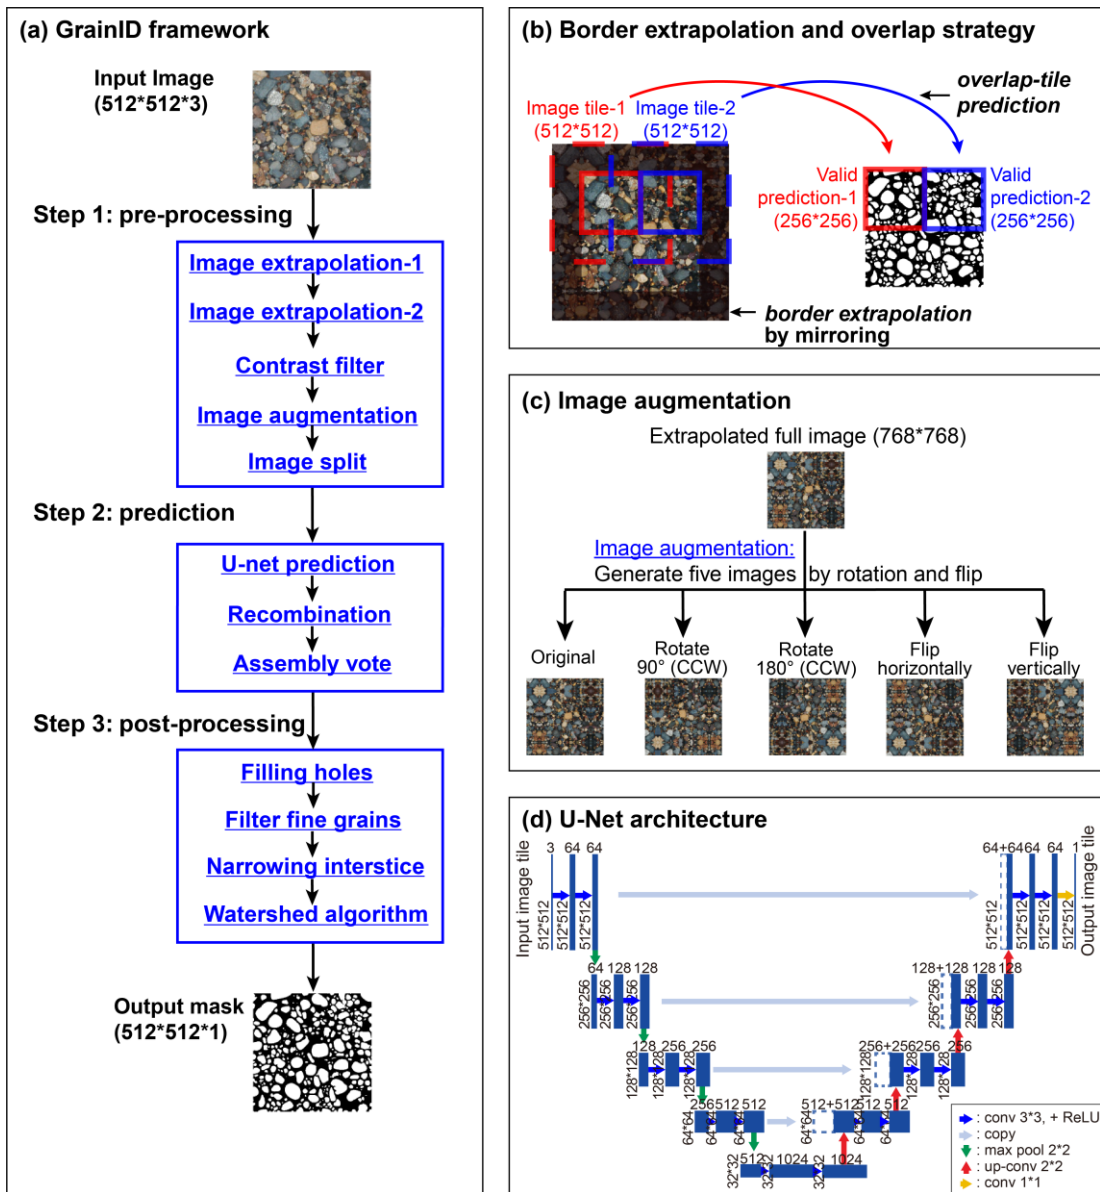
(a) GrainID framework

Input Image
(512*512*3)

Step 1: pre-processing

Image extrapolation-1

Image extrapolation-2

Contrast filter

Image augmentation

Image split

Step 2: prediction

U-net prediction

Recombination

Assembly vote

Step 3: post-processing

Filling holes

Filter fine grains

Narrowing interstice

Watershed algorithm

Output mask
(512*512*1)

(b) Border extrapolation and overlap strategy

Image tile-1
(512*512)

Image tile-2
(512*512)

overlap-tile prediction

Valid prediction-1
(256*256)

Valid prediction-2
(256*256)

border extrapolation by mirroring

(c) Image augmentation

Extrapolated full image (768*768)

Image augmentation:
Generate five images by rotation and flip

Original

Rotate 90° (CCW)

Rotate 180° (CCW)

Flip horizontally

Flip vertically

(d) U-Net architecture

Input image tile

3 64 64

512*512 512*512 512*512

64 128 128

256*256 256*256 256*256

128 256 256

128*128 128*128 128*128

256 512 512

64*64 64*64 64*64

512 1024 1024

32*32 32*32 32*32

512+512 512 512

64*64 64*64 64*64

256+256 256 256

128*128 128*128 128*128

128+128 128 128

256*256 256*256 256*256

64+64 64 64 1

512*512 512*512 512*512 512*512

Output image tile

: conv 3*3, + ReLU
: copy
: max pool 2*2
: up-conv 2*2
: conv 1*1